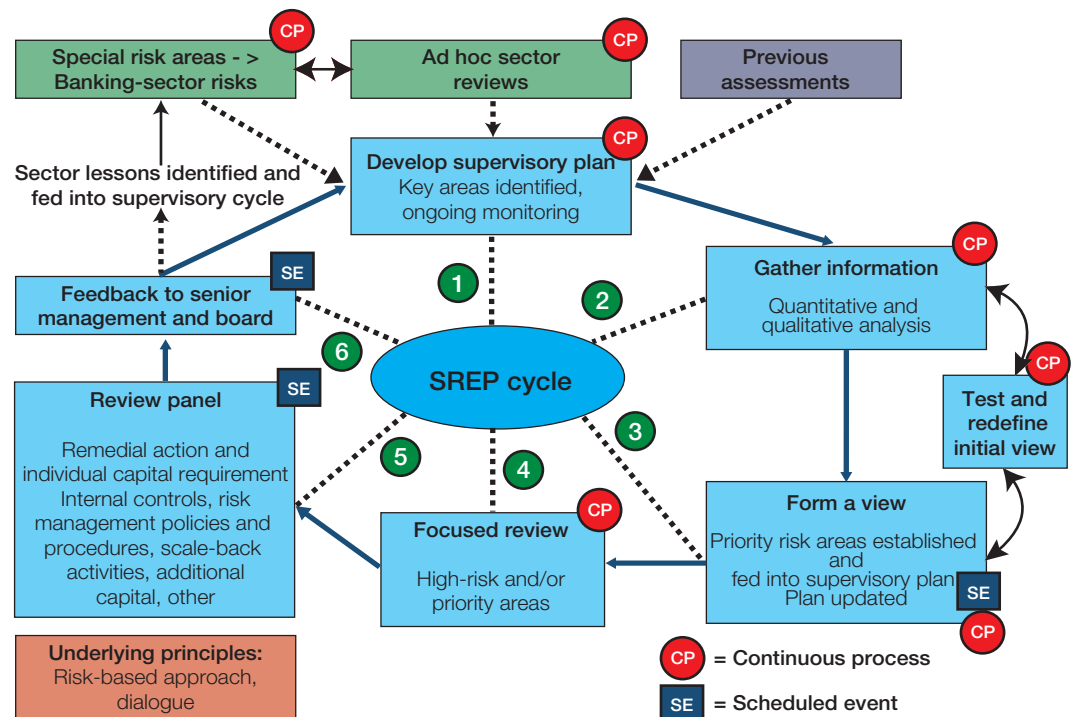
Special risk areas - > Banking-sector risks CP

Ad hoc sector reviews CP

Previous assessments

Sector lessons identified and fed into supervisory cycle

Develop supervisory plan CP
Key areas identified, ongoing monitoring

1

2

Gather information CP
Quantitative and qualitative analysis

Feedback to senior management and board SE

6

SREP cycle

CP
Test and redefine initial view

Review panel SE
Remedial action and individual capital requirement
Internal controls, risk management policies and procedures, scale-back activities, additional capital, other

5

4

3

Focused review CP
High-risk and/or priority areas

Form a view
Priority risk areas established and fed into supervisory plan
Plan updated SE CP

Underlying principles:
Risk-based approach, dialogue

CP = Continuous process

SE = Scheduled event